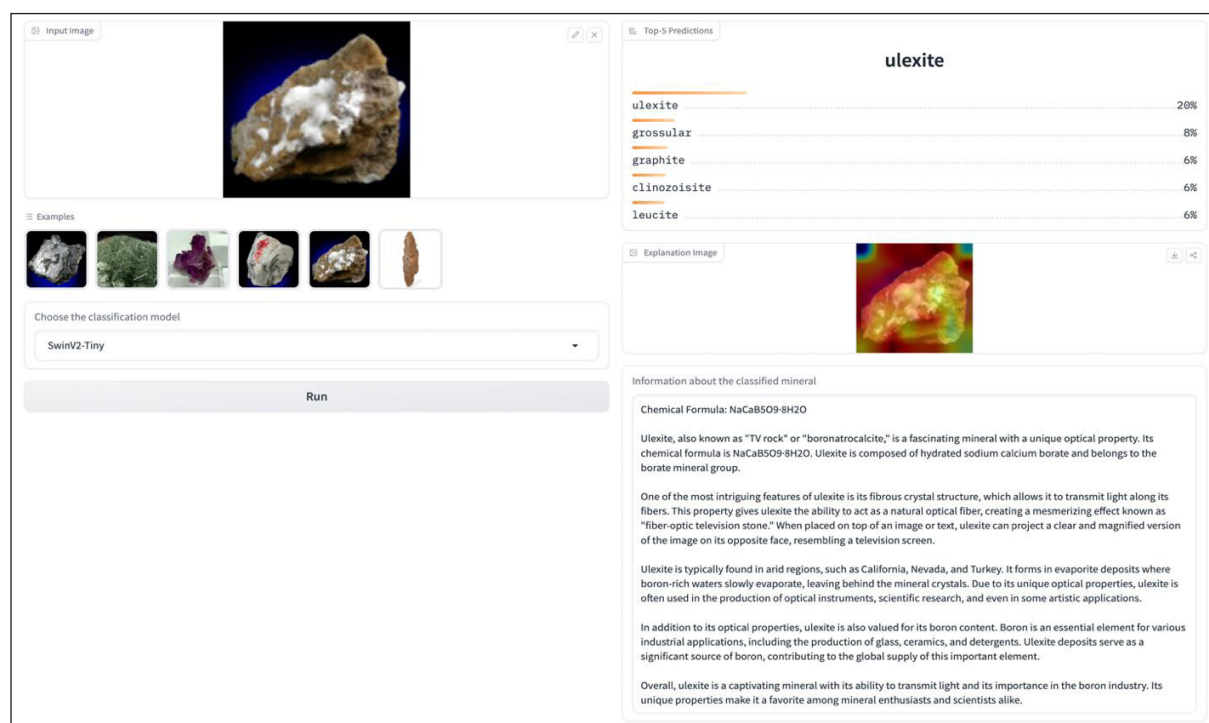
Input Image

Examples

Choose the classification model

SwinV2-Tiny

Run

Top-5 Predictions

ulexite

| | |
|---|---|
| ulexite | 20% |
| grossular | 8% |
| graphite | 6% |
| clinozoisite | 6% |
| leucite | 6% |

Explanation Image

Information about the classified mineral

Chemical Formula: NaCaB5O9·8H2O

Ulexite, also known as "TV rock" or "boronatrocalcite," is a fascinating mineral with a unique optical property. Its chemical formula is NaCaB5O9·8H2O. Ulexite is composed of hydrated sodium calcium borate and belongs to the borate mineral group.

One of the most intriguing features of ulexite is its fibrous crystal structure, which allows it to transmit light along its fibers. This property gives ulexite the ability to act as a natural optical fiber, creating a mesmerizing effect known as "fiber-optic television stone." When placed on top of an image or text, ulexite can project a clear and magnified version of the image on its opposite face, resembling a television screen.

Ulexite is typically found in arid regions, such as California, Nevada, and Turkey. It forms in evaporite deposits where boron-rich waters slowly evaporate, leaving behind the mineral crystals. Due to its unique optical properties, ulexite is often used in the production of optical instruments, scientific research, and even in some artistic applications.

In addition to its optical properties, ulexite is also valued for its boron content. Boron is an essential element for various industrial applications, including the production of glass, ceramics, and detergents. Ulexite deposits serve as a significant source of boron, contributing to the global supply of this important element.

Overall, ulexite is a captivating mineral with its ability to transmit light and its importance in the boron industry. Its unique properties make it a favorite among mineral enthusiasts and scientists alike.